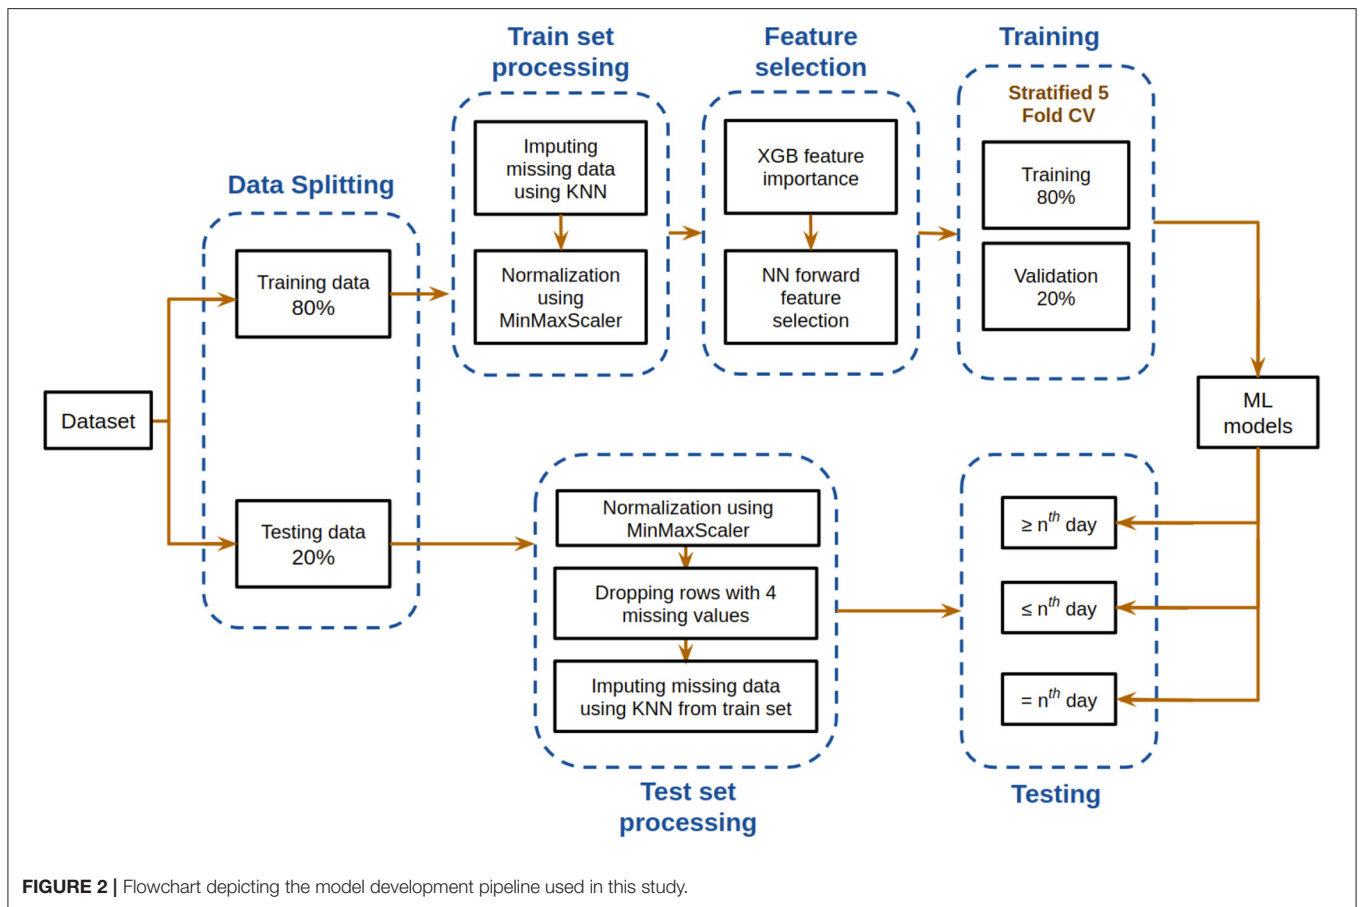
Train set processing

Feature selection

Training

Stratified 5 Fold CV

Imputing missing data using KNN

Normalization using MinMaxScaler

XGB feature importance

NN forward feature selection

Training 80%

Validation 20%

Data Splitting

Training data 80%

Testing data 20%

Dataset

ML models

Normalization using MinMaxScaler

Dropping rows with 4 missing values

Imputing missing data using KNN from train set

$\geq n^{th}$ day

$\leq n^{th}$ day

$= n^{th}$ day

Test set processing

Testing

**FIGURE 2 |** Flowchart depicting the model development pipeline used in this study.